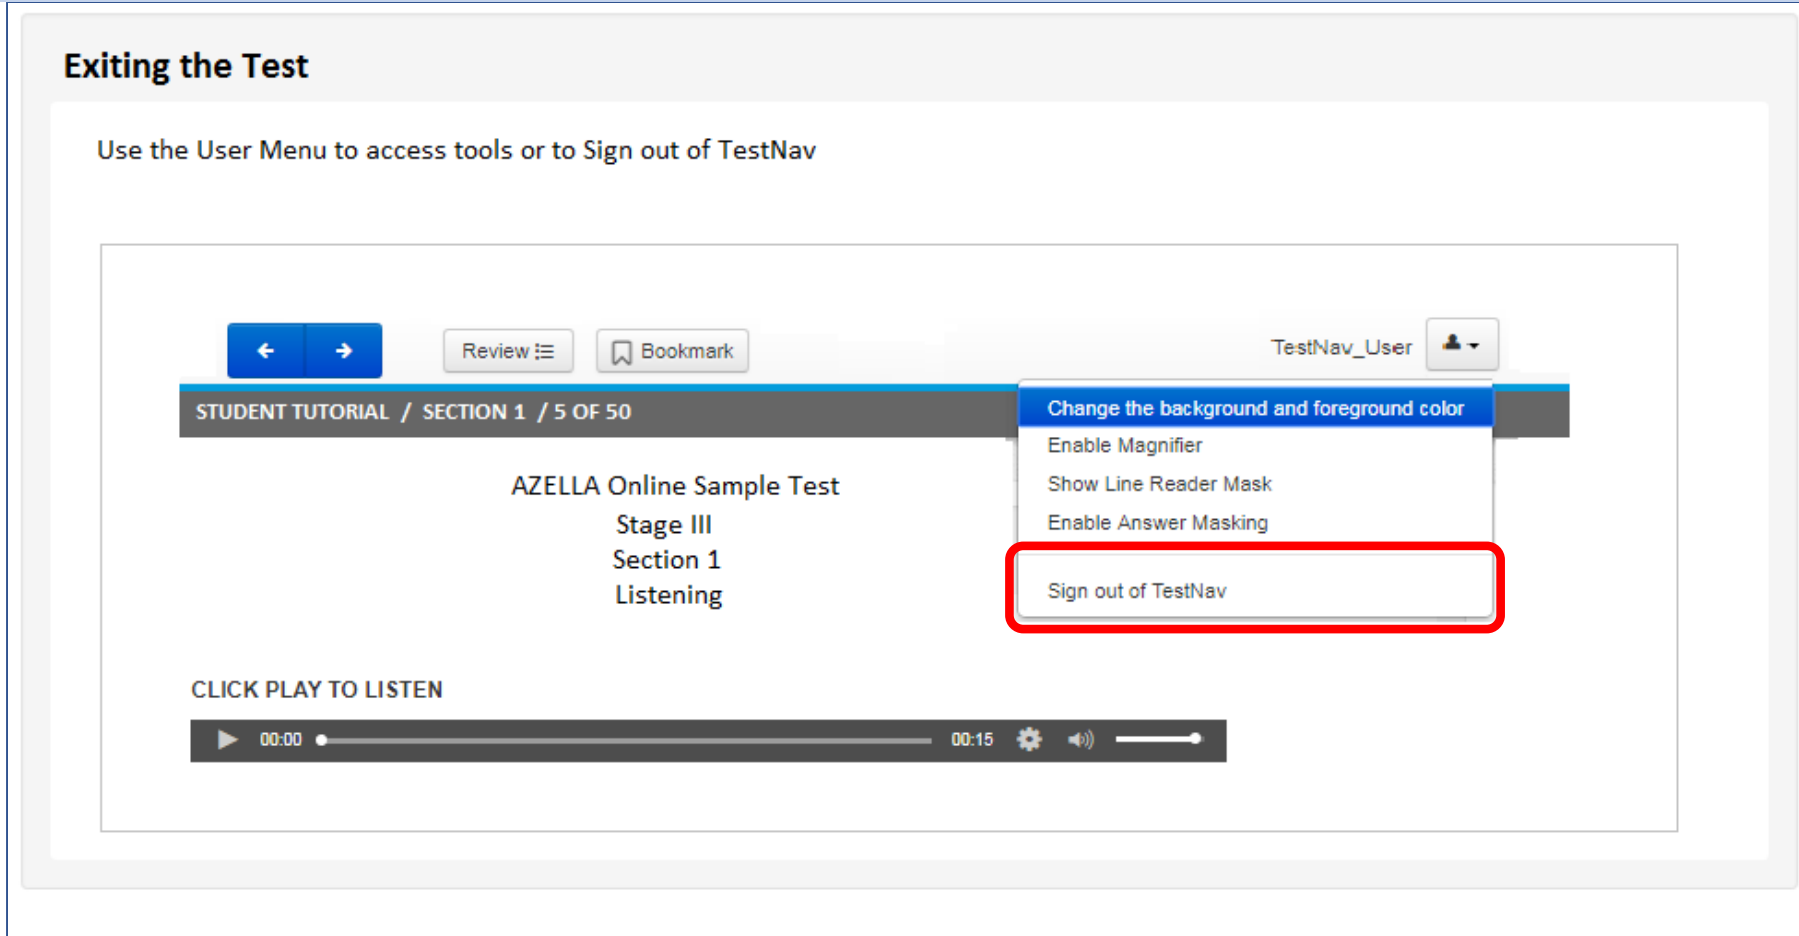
Exiting the Test

Use the User Menu to access tools or to Sign out of TestNav

Review

Bookmark

TestNav_User

STUDENT TUTORIAL / SECTION 1 / 5 OF 50

Change the background and foreground color
Enable Magnifier
Show Line Reader Mask
Enable Answer Masking
Sign out of TestNav

AZELLA Online Sample Test
Stage III
Section 1
Listening

CLICK PLAY TO LISTEN

00:00 00:15